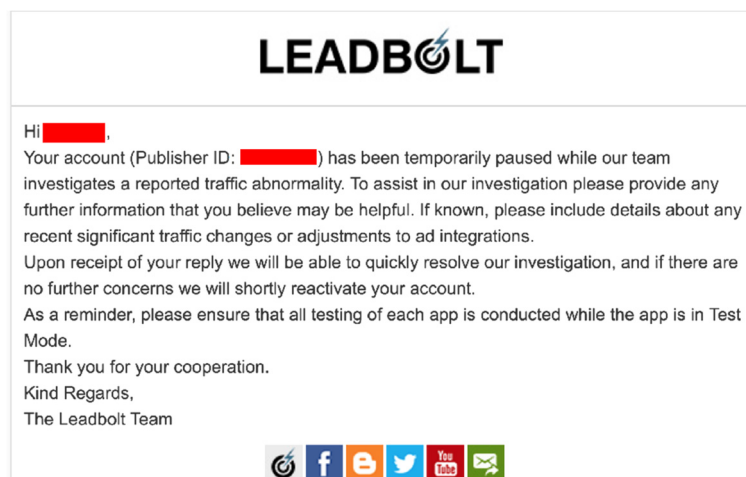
LEADBOLT

Hi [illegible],

Your account (Publisher ID: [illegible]) has been temporarily paused while our team investigates a reported traffic abnormality. To assist in our investigation please provide any further information that you believe may be helpful. If known, please include details about any recent significant traffic changes or adjustments to ad integrations.

Upon receipt of your reply we will be able to quickly resolve our investigation, and if there are no further concerns we will shortly reactivate your account.

As a reminder, please ensure that all testing of each app is conducted while the app is in Test Mode.

Thank you for your cooperation.

Kind Regards,

The Leadbolt Team

You Tube